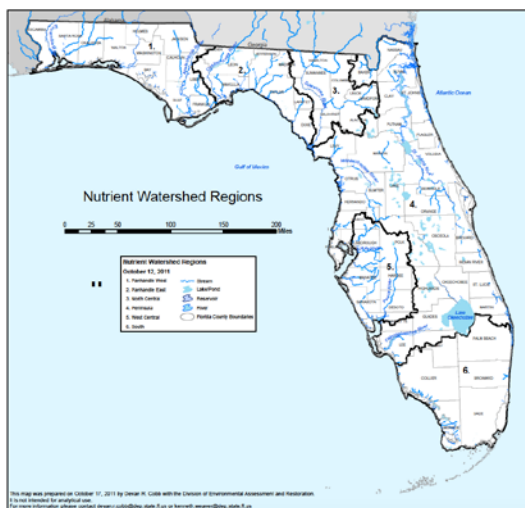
Nutrient Watershed Regions

0 25 50 100 150 200 Miles

Nutrient Watershed Regions
October 12, 2011
1. Panhandle West
2. Panhandle East
3. North Central
4. Peninsula
5. West Central
6. South

Stream
Lake/Pond
Reservoir
Flood
Florida County Boundaries

Georgia
Atlantic Ocean
Gulf of Mexico
Lake Okeechobee

1.
2.
3.
4.
5.
6.

This map was prepared on October 17, 2011 by Devan R. Cobb with the Division of Environmental Assessment and Restoration.
It is not intended for analytical use.
For more information please contact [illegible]